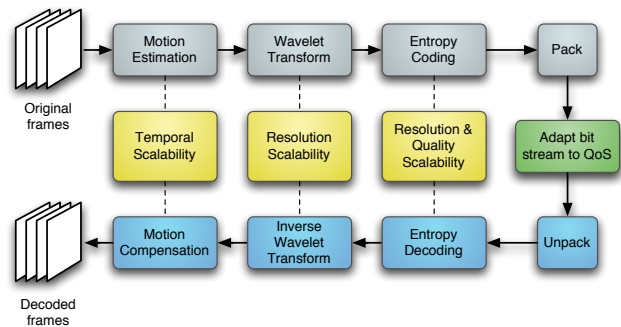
Original frames

Motion Estimation

Wavelet Transform

Entropy Coding

Pack

Temporal Scalability

Resolution Scalability

Resolution & Quality Scalability

Adapt bit stream to QoS

Decoded frames

Motion Compensation

Inverse Wavelet Transform

Entropy Decoding

Unpack